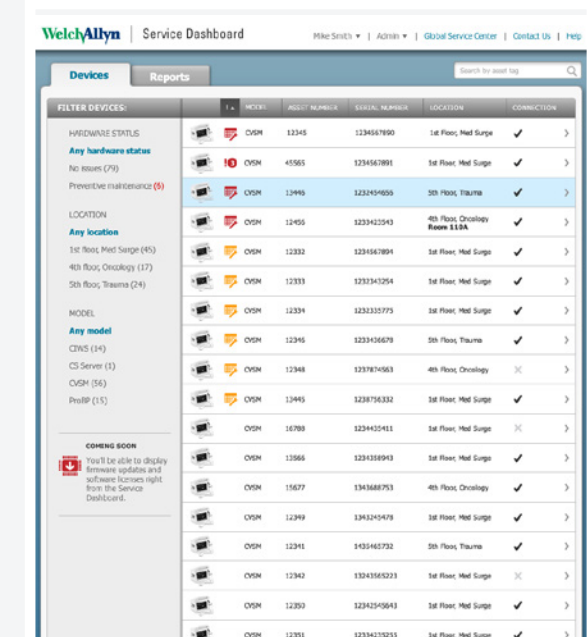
WelchAllyn | Service Dashboard

Mike Smith ▾ | Admin ▾ | Global Service Center | Contact Us | Help

Devices | Reports

Search by asset tag

FILTER DEVICES:

HARDWARE STATUS
Any hardware status
No issues (79)
Preventive maintenance (5)

LOCATION
Any location
1st floor, Med Surge (45)
4th floor, Oncology (17)
5th floor, Trauma (24)

MODEL
Any model
CIWS (14)
CS Server (1)
CVSM (56)
ProBP (15)

COMING SOON
You'll be able to display firmware updates and software licenses right from the Service Dashboard.

| | | MODEL | ASSET NUMBER | SERIAL NUMBER | LOCATION | CONNECTION | |
|---|---|---|---|---|---|---|---|
| | | CVSM | 12345 | 1234567890 | 1st Floor, Med Surge | ✔ | > |
| | 3 | CVSM | 45565 | 1234567891 | 1st Floor, Med Surge | ✔ | > |
| | | CVSM | 13446 | 1234454656 | 5th Floor, Trauma | ✔ | > |
| | | CVSM | 12455 | 1233423543 | 4th Floor, Oncology Room 110A | ✔ | > |
| | | CVSM | 12332 | 1234567894 | 1st Floor, Med Surge | ✔ | > |
| | | CVSM | 12333 | 1232343254 | 1st Floor, Med Surge | ✔ | > |
| | | CVSM | 12334 | 1232335775 | 1st Floor, Med Surge | ✔ | > |
| | | CVSM | 12345 | 1233436678 | 5th Floor, Trauma | ✔ | > |
| | | CVSM | 12348 | 1237874563 | 4th Floor, Oncology | ✕ | > |
| | | CVSM | 13445 | 1238756332 | 1st Floor, Med Surge | ✔ | > |
| | | CVSM | 16788 | 1234435411 | 1st Floor, Med Surge | ✕ | > |
| | | CVSM | 13566 | 1234358943 | 1st Floor, Med Surge | ✔ | > |
| | | CVSM | 15677 | 1343688753 | 4th Floor, Oncology | ✔ | > |
| | | CVSM | 12349 | 1343245478 | 1st Floor, Med Surge | ✔ | > |
| | | CVSM | 12341 | 1435465732 | 5th Floor, Trauma | ✔ | > |
| | | CVSM | 12342 | 13243565223 | 1st Floor, Med Surge | ✕ | > |
| | | CVSM | 12350 | 1234545643 | 1st Floor, Med Surge | ✔ | > |
| | | CVSM | 12351 | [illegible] | 1st Floor, Med Surge | ✔ | |